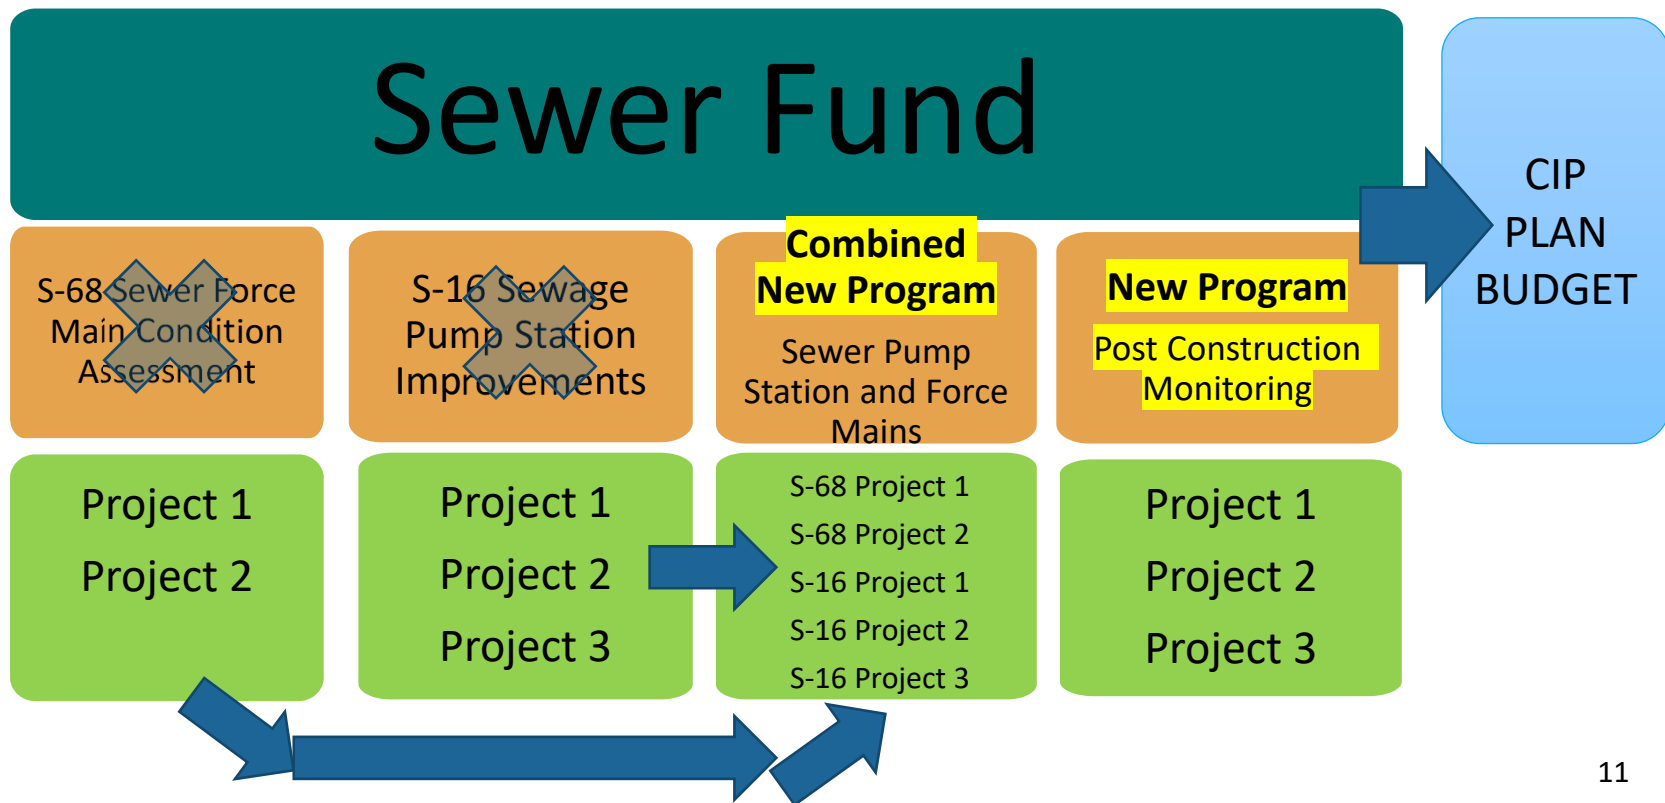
Sewer Fund

CIP PLAN BUDGET

S-68 Sewer Force Main Condition Assessment

Project 1
Project 2

S-16 Sewage Pump Station Improvements

Project 1
Project 2
Project 3

Combined New Program

Sewer Pump Station and Force Mains

S-68 Project 1
S-68 Project 2
S-16 Project 1
S-16 Project 2
S-16 Project 3

New Program

Post Construction Monitoring

Project 1
Project 2
Project 3

11